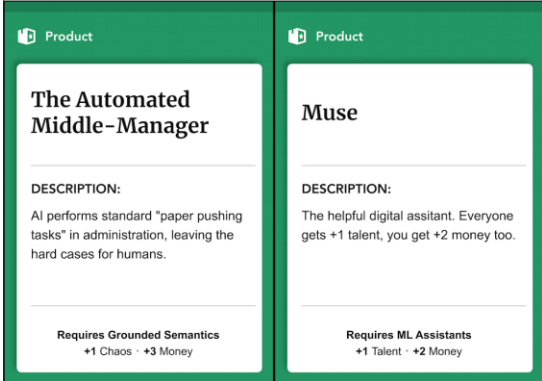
Product

The Automated Middle-Manager

DESCRIPTION:

AI performs standard "paper pushing tasks" in administration, leaving the hard cases for humans.

Requires Grounded Semantics
+1 Chaos · +3 Money

Product

Muse

DESCRIPTION:

The helpful digital assitant. Everyone gets +1 talent, you get +2 money too.

Requires ML Assistants
+1 Talent · +2 Money